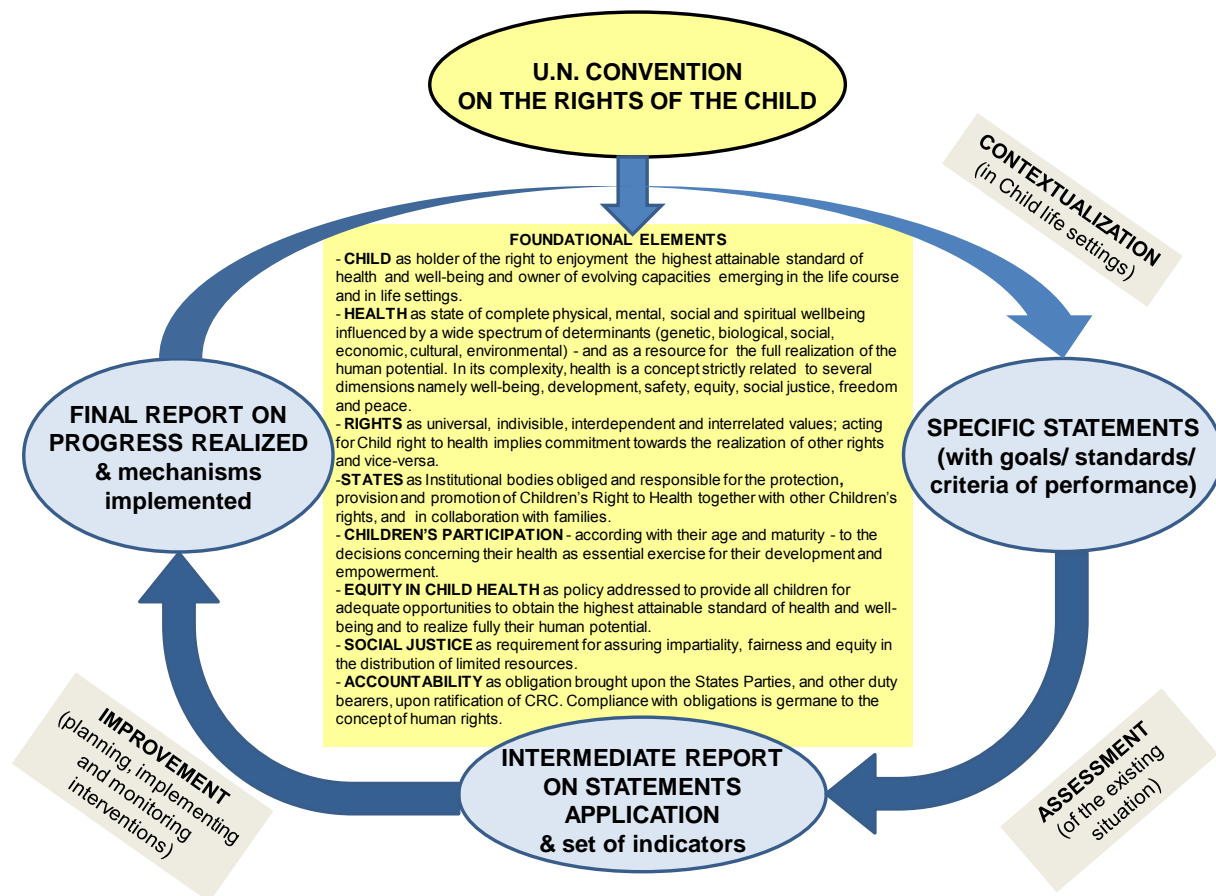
U.N. CONVENTION ON THE RIGHTS OF THE CHILD

CONTEXTUALIZATION (in Child life settings)

FOUNDATIONAL ELEMENTS

- CHILD as holder of the right to enjoyment the highest attainable standard of health and well-being and owner of evolving capacities emerging in the life course and in life settings.

- HEALTH as state of complete physical, mental, social and spiritual wellbeing influenced by a wide spectrum of determinants (genetic, biological, social, economic, cultural, environmental) - and as a resource for the full realization of the human potential. In its complexity, health is a concept strictly related to several dimensions namely well-being, development, safety, equity, social justice, freedom and peace.

- RIGHTS as universal, indivisible, interdependent and interrelated values; acting for Child right to health implies commitment towards the realization of other rights and vice-versa.

-STATES as Institutional bodies obliged and responsible for the protection, provision and promotion of Children's Right to Health together with other Children's rights, and in collaboration with families.

- CHILDREN'S PARTICIPATION - according with their age and maturity - to the decisions concerning their health as essential exercise for their development and empowerment.

- EQUITY IN CHILD HEALTH as policy addressed to provide all children for adequate opportunities to obtain the highest attainable standard of health and well-being and to realize fully their human potential.

- SOCIAL JUSTICE as requirement for assuring impartiality, fairness and equity in the distribution of limited resources.

- ACCOUNTABILITY as obligation brought upon the States Parties, and other duty bearers, upon ratification of CRC. Compliance with obligations is germane to the concept of human rights.

FINAL REPORT ON PROGRESS REALIZED & mechanisms implemented

SPECIFIC STATEMENTS (with goals/ standards/ criteria of performance)

IMPROVEMENT (planning, implementing and monitoring interventions)

INTERMEDIATE REPORT ON STATEMENTS APPLICATION & set of indicators

ASSESSMENT (of the existing situation)